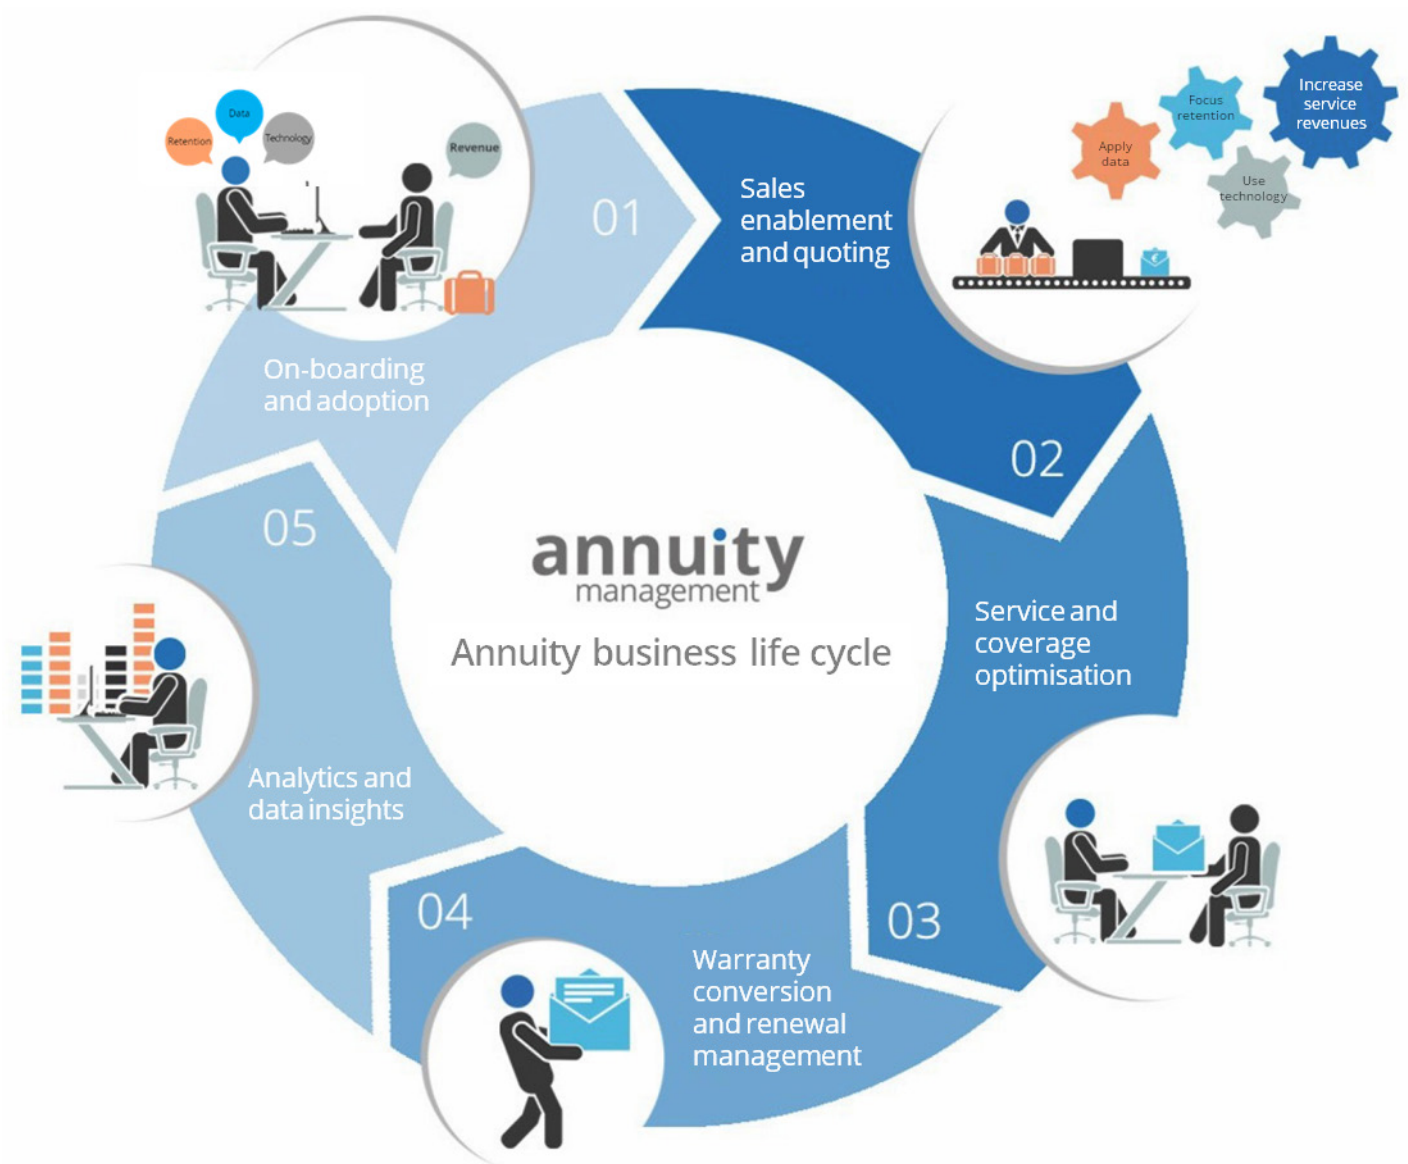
Retention
Data
Technology
Revenue

01

Sales enablement and quoting

Apply data
Focus retention
Increase service revenues
Use technology

On-boarding and adoption

02

annuity
management

Annuity business life cycle

05

Service and coverage optimisation

Analytics and data insights

04

03

Warranty conversion and renewal management